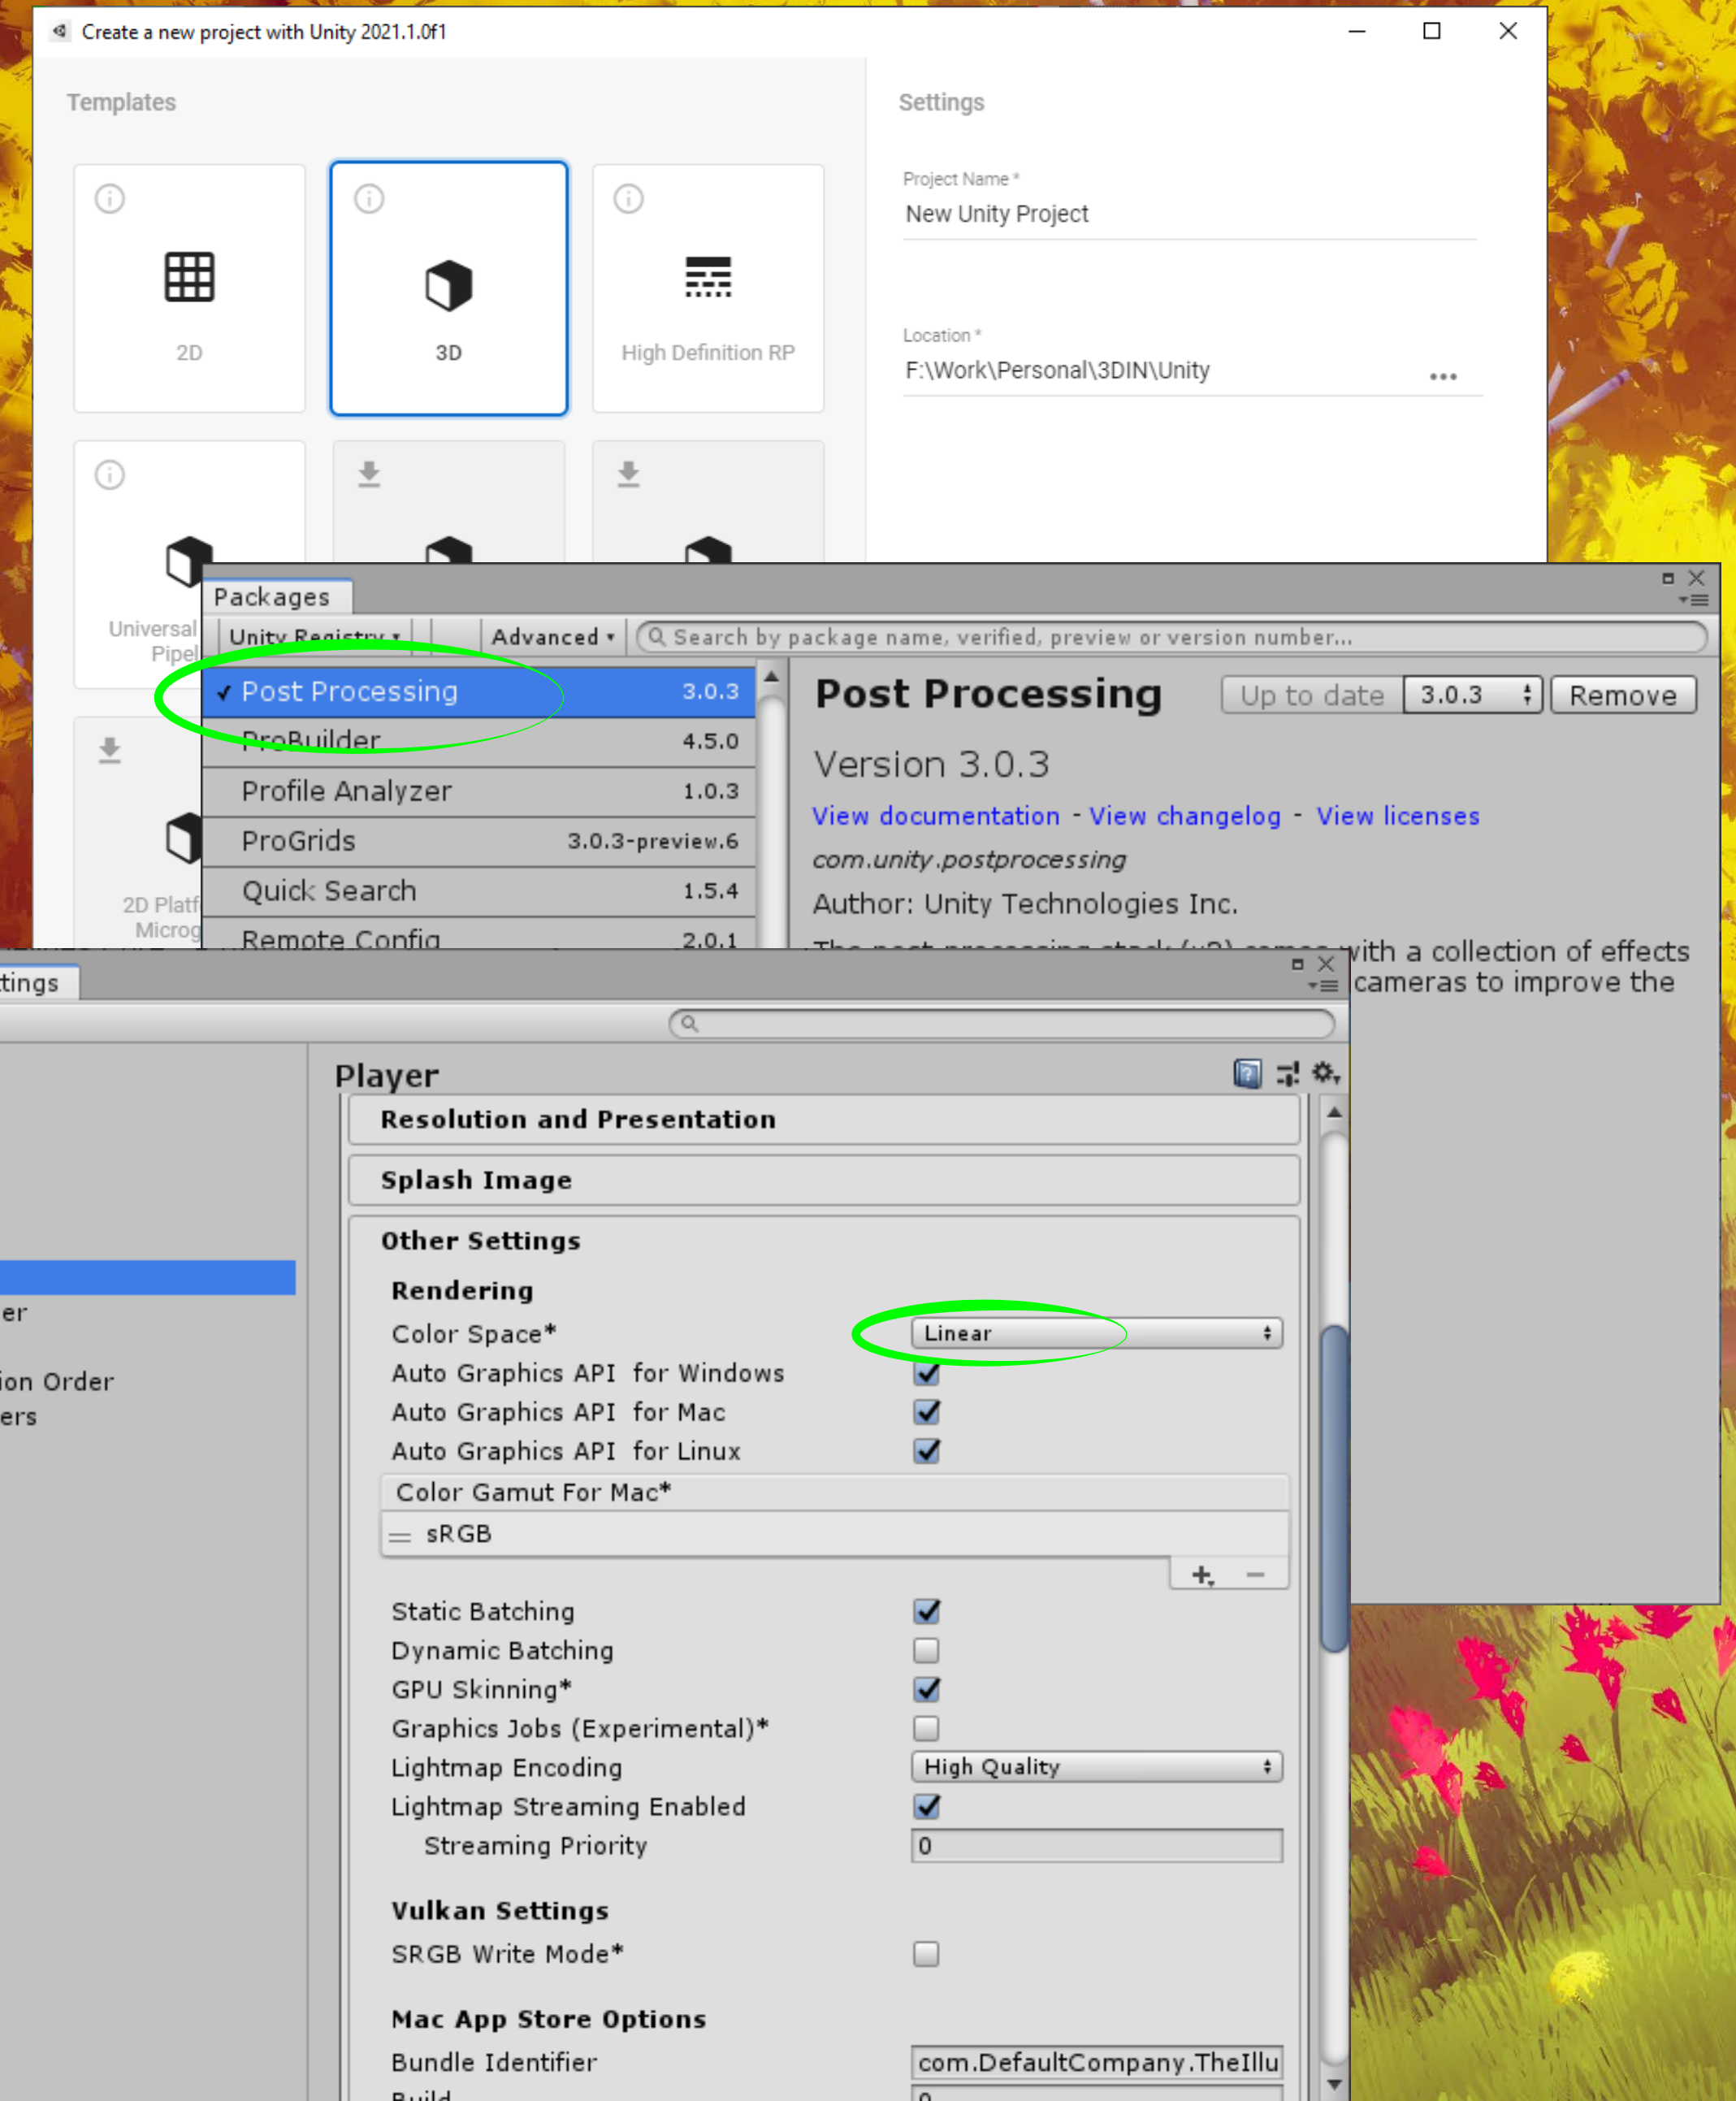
Create a new project with Unity 2021.1.0f1

Templates

2D

3D

High Definition RP

Universal Pipel

2D Platf Microg

Settings

Project Name *
New Unity Project

Location *
F:\Work\Personal\3DIN\Unity

Packages

Unity Registry ▾

Advanced ▾

Search by package name, verified, preview or version number...

✓ Post Processing 3.0.3
ProBuilder 4.5.0
Profile Analyzer 1.0.3
ProGrids 3.0.3-preview.6
Quick Search 1.5.4
Remote Config 2.0.1

Post Processing

Up to date 3.0.3 Remove

Version 3.0.3

View documentation - View changelog - View licenses

com.unity.postprocessing

Author: Unity Technologies Inc.

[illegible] with a collection of effects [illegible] cameras to improve the

tings

er

ion Order
ers

Player

Resolution and Presentation

Splash Image

Other Settings

Rendering

Color Space* Linear
Auto Graphics API for Windows
Auto Graphics API for Mac
Auto Graphics API for Linux
Color Gamut For Mac*
sRGB

Static Batching
Dynamic Batching
GPU Skinning*
Graphics Jobs (Experimental)*
Lightmap Encoding High Quality
Lightmap Streaming Enabled
Streaming Priority 0

Vulkan Settings
SRGB Write Mode*

Mac App Store Options
Bundle Identifier com.DefaultCompany.TheIllu
Build 0